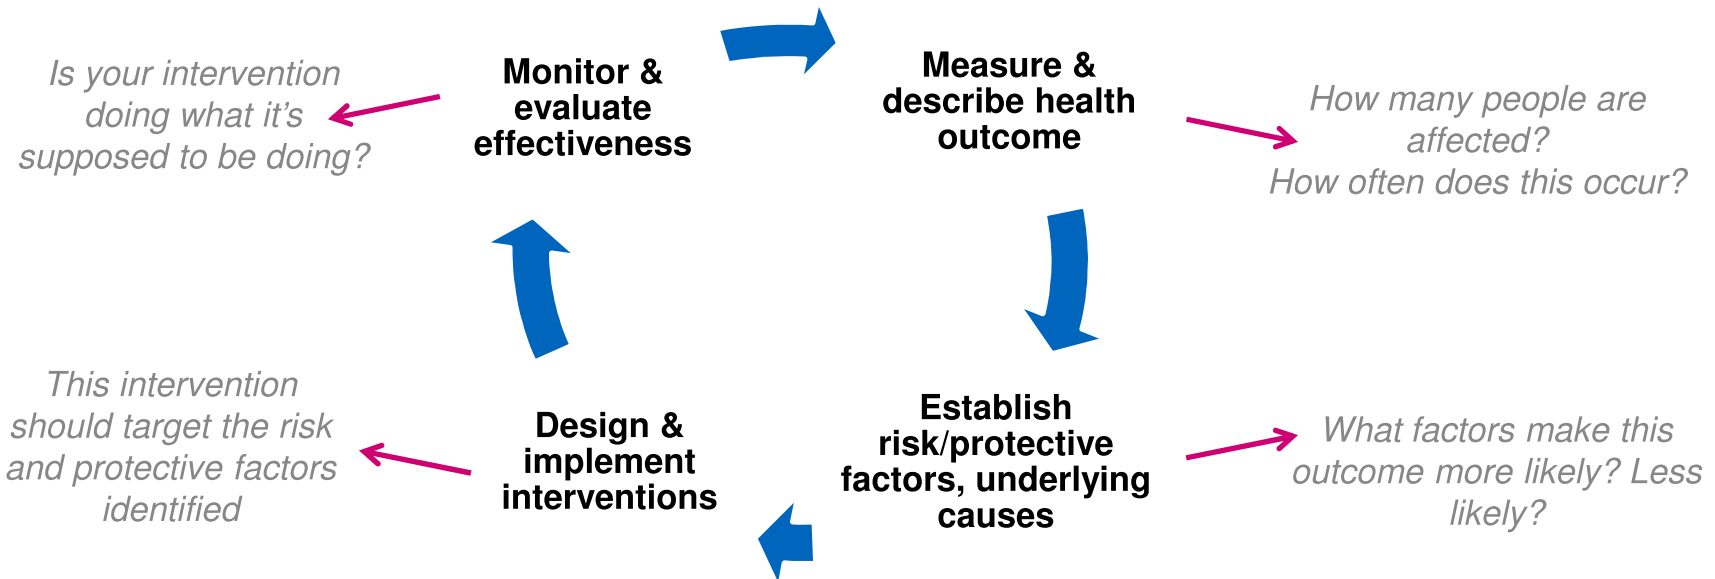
Is your intervention doing what it’s supposed to be doing?

Monitor & evaluate effectiveness

Measure & describe health outcome

How many people are affected?
How often does this occur?

This intervention should target the risk and protective factors identified

Design & implement interventions

Establish risk/protective factors, underlying causes

What factors make this outcome more likely? Less likely?